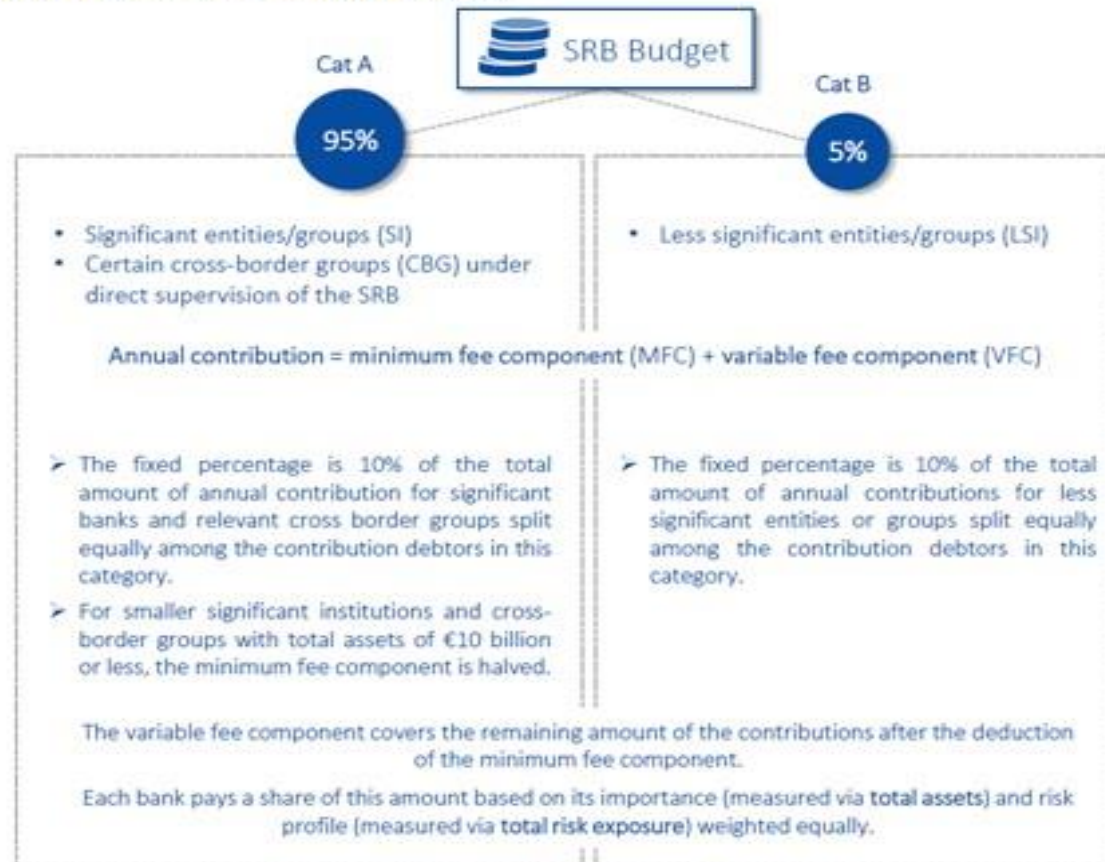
SRB Budget

Cat A

95%

Cat B

5%

• Significant entities/groups (SI)
• Certain cross-border groups (CBG) under direct supervision of the SRB

• Less significant entities/groups (LSI)

Annual contribution = minimum fee component (MFC) + variable fee component (VFC)

➢ The fixed percentage is 10% of the total amount of annual contribution for significant banks and relevant cross border groups split equally among the contribution debtors in this category.
➢ For smaller significant institutions and cross-border groups with total assets of €10 billion or less, the minimum fee component is halved.

➢ The fixed percentage is 10% of the total amount of annual contributions for less significant entities or groups split equally among the contribution debtors in this category.

The variable fee component covers the remaining amount of the contributions after the deduction of the minimum fee component.

Each bank pays a share of this amount based on its importance (measured via total assets) and risk profile (measured via total risk exposure) weighted equally.